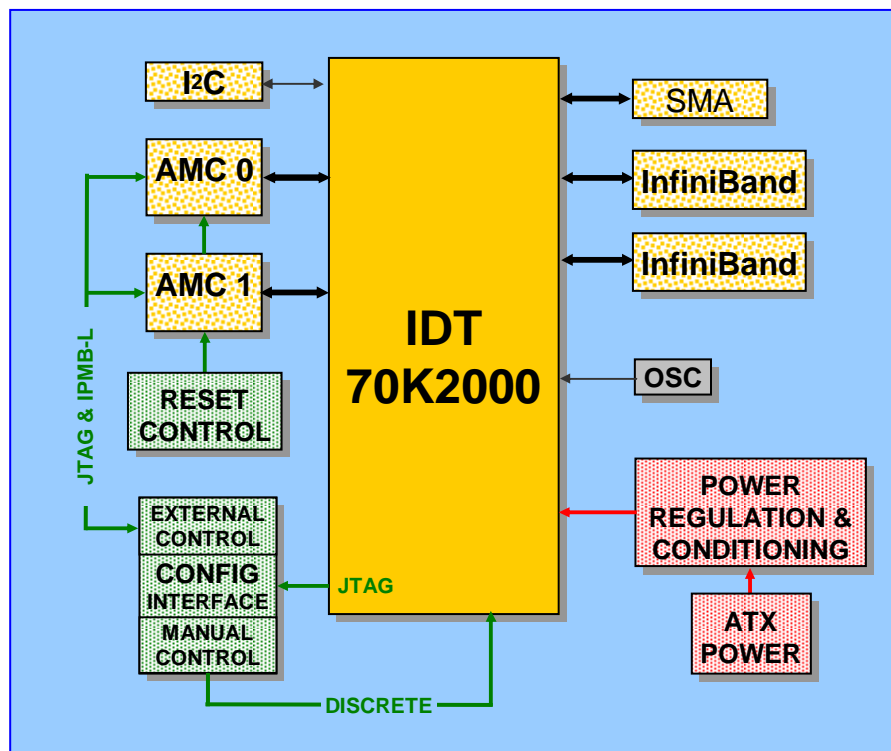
I$^2$C

AMC 0

AMC 1

RESET CONTROL

JTAG & IPMB-L

EXTERNAL CONTROL

CONFIG INTERFACE

MANUAL CONTROL

IDT 70K2000

JTAG

DISCRETE

SMA

InfiniBand

InfiniBand

OSC

POWER REGULATION & CONDITIONING

ATX POWER